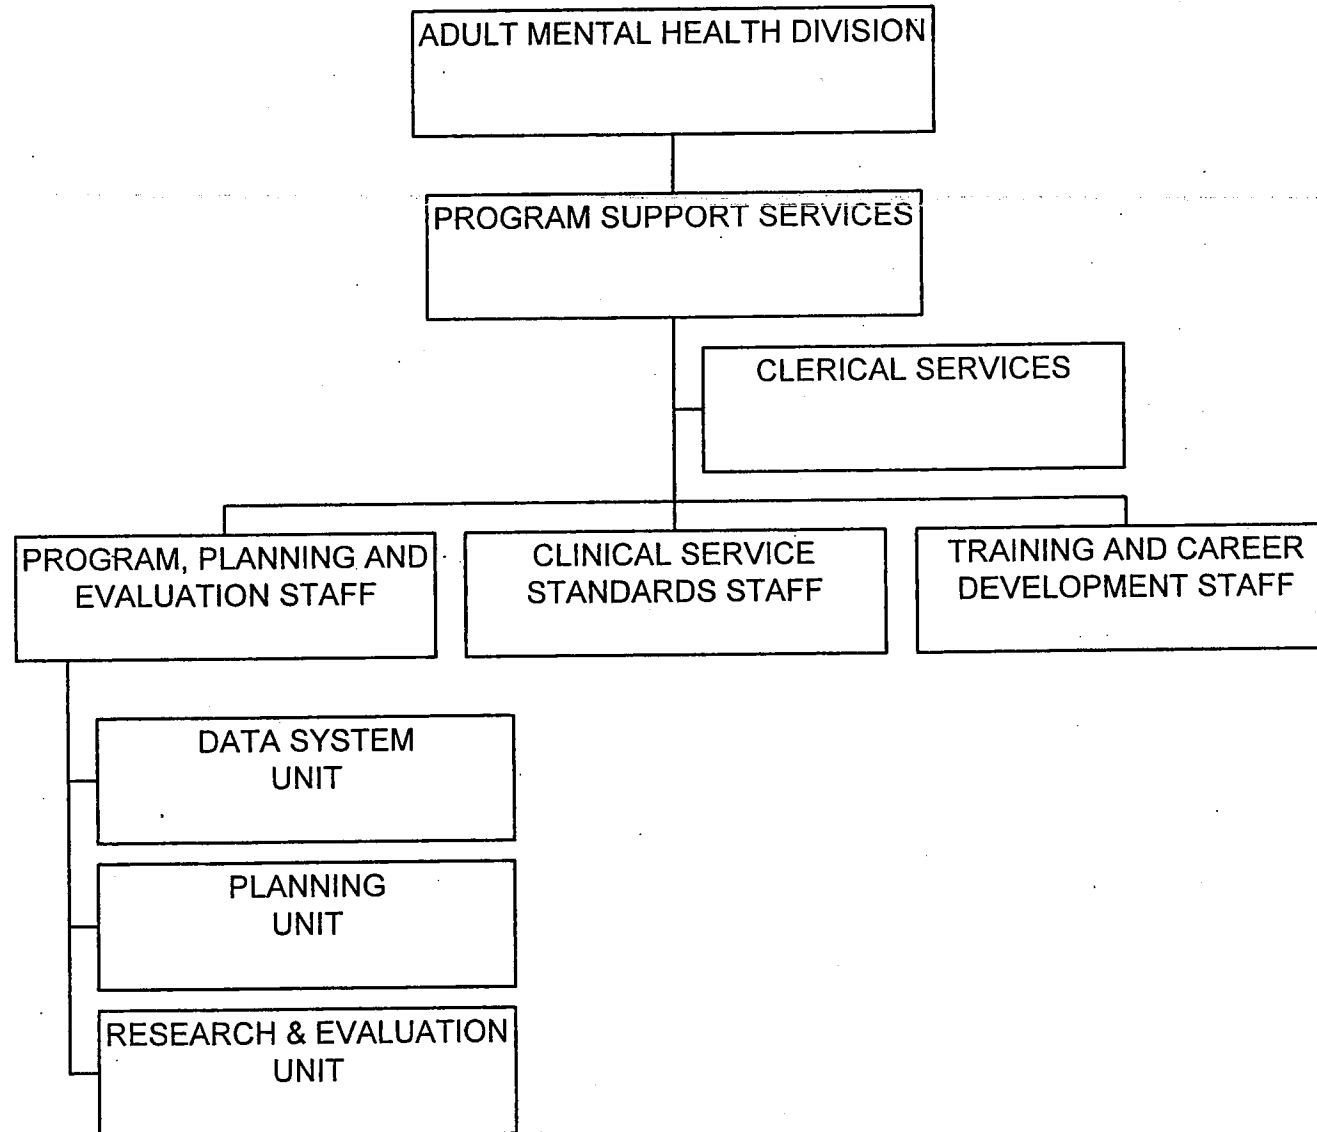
ADULT MENTAL HEALTH DIVISION

PROGRAM SUPPORT SERVICES

CLERICAL SERVICES

PROGRAM, PLANNING AND EVALUATION STAFF

CLINICAL SERVICE STANDARDS STAFF

TRAINING AND CAREER DEVELOPMENT STAFF

DATA SYSTEM UNIT

PLANNING UNIT

RESEARCH & EVALUATION UNIT